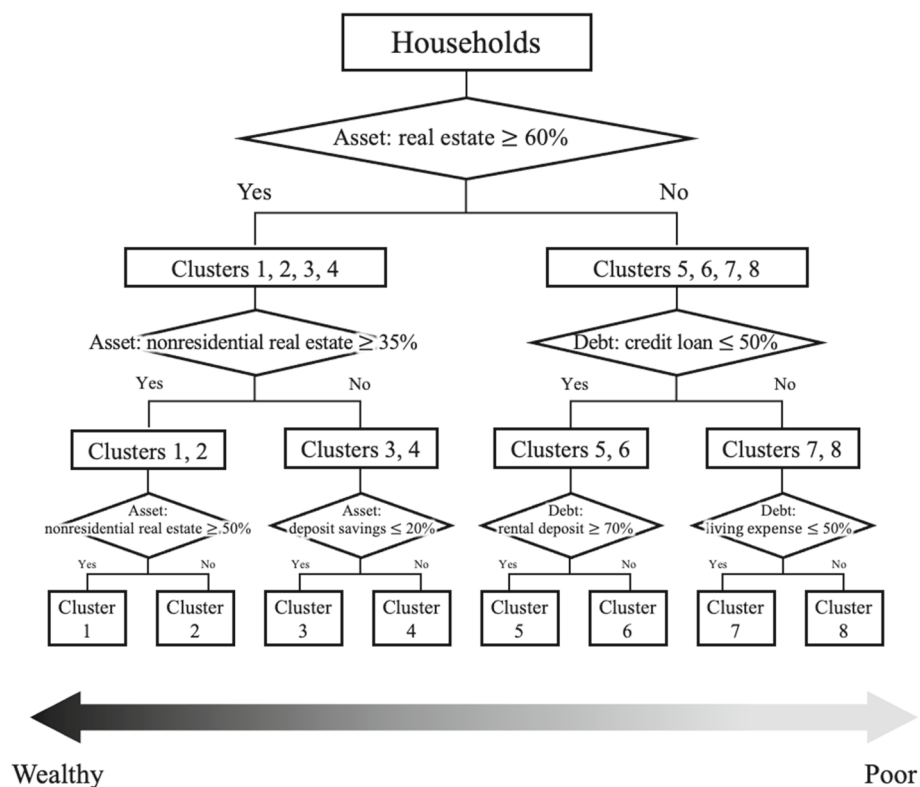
Households

Asset: real estate $\geq$ 60%

Yes

No

Clusters 1, 2, 3, 4

Clusters 5, 6, 7, 8

Asset: nonresidential real estate $\geq$ 35%

Debt: credit loan $\leq$ 50%

Yes

No

Yes

No

Clusters 1, 2

Clusters 3, 4

Clusters 5, 6

Clusters 7, 8

Asset: nonresidential real estate $\geq$ 50%

Asset: deposit savings $\leq$ 20%

Debt: rental deposit $\geq$ 70%

Debt: living expense $\leq$ 50%

Yes

No

Yes

No

Yes

No

Yes

No

Cluster 1

Cluster 2

Cluster 3

Cluster 4

Cluster 5

Cluster 6

Cluster 7

Cluster 8

Wealthy

Poor